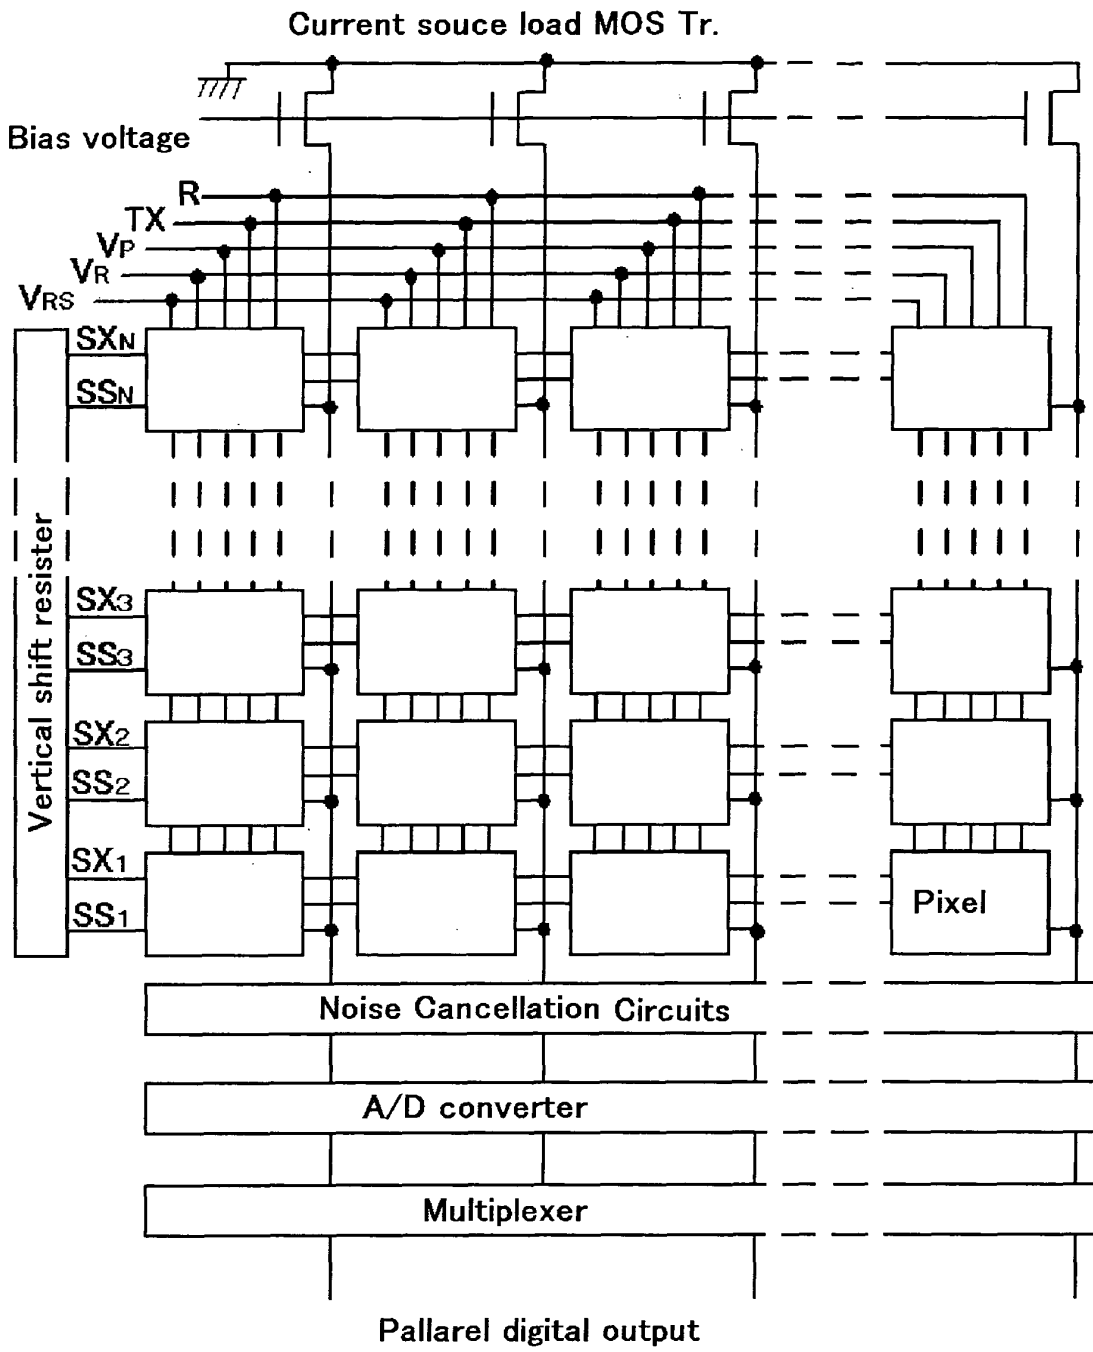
Current souce load MOS Tr.

Bias voltage

R
TX
$V_P$
$V_R$
$V_{RS}$

$SX_N$
$SS_N$

Vertical shift resister

$SX_3$
$SS_3$
$SX_2$
$SS_2$
$SX_1$
$SS_1$

Pixel

Noise Cancellation Circuits

A/D converter

Multiplexer

Pallarel digital output